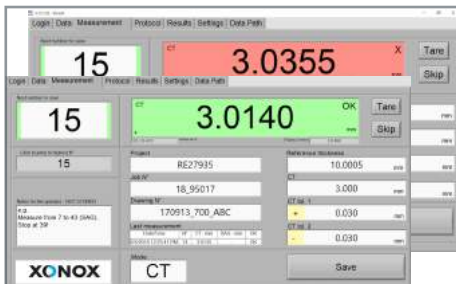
Login | Data | Measurement | Protocol | Results | Settings | Data Path

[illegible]

15

CT

3.0355

X

Tare

Skip

Login | Data | Measurement | Protocol | Results | Settings | Data Path

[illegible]

15

CT

3.0140

OK

mm

Tare

Skip

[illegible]

15

Project

RE27935

Job N°

18_95017

Drawing N°

170913_700_ABC

Last measurement

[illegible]

Notes for the operator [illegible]

4.0
Measure from 7 to 43 (SAG)
Stop at 39

XONOX

Mode

CT

Reference thickness

10.0005

mm

CT

3.000

mm

CT tol. 1

+ 0.030

mm

CT tol. 2

- 0.030

mm

Save